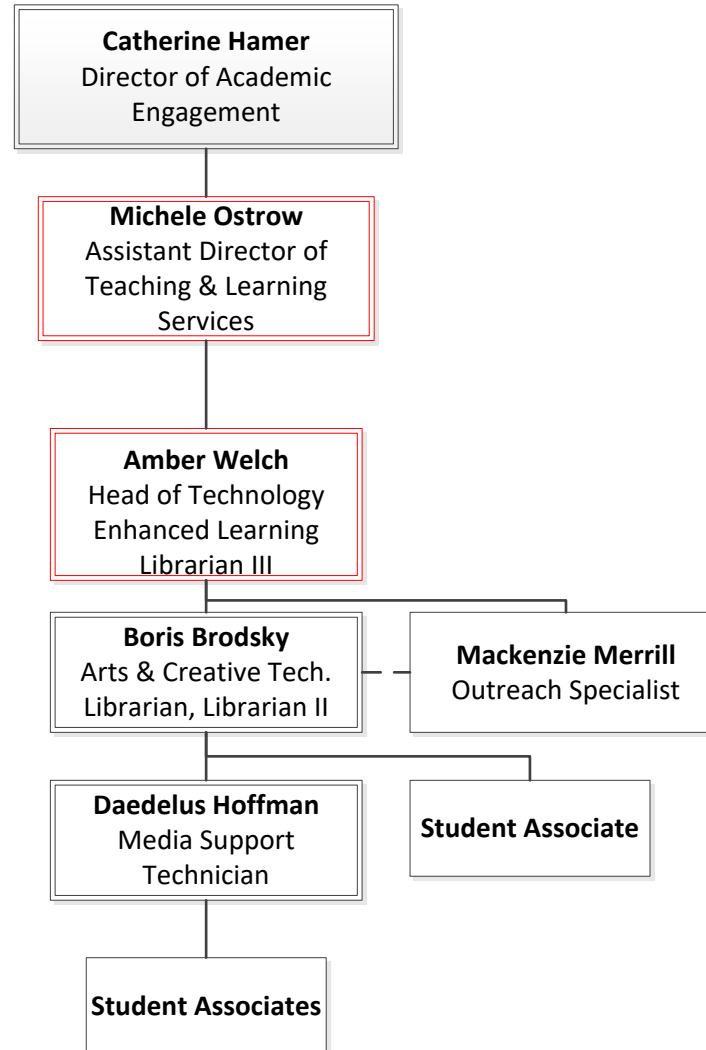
**Catherine Hamer**
Director of Academic Engagement

**Michele Ostrow**
Assistant Director of Teaching & Learning Services

**Amber Welch**
Head of Technology Enhanced Learning
Librarian III

**Boris Brodsky**
Arts & Creative Tech. Librarian, Librarian II

**Mackenzie Merrill**
Outreach Specialist

**Daedelus Hoffman**
Media Support Technician

**Student Associate**

**Student Associates**